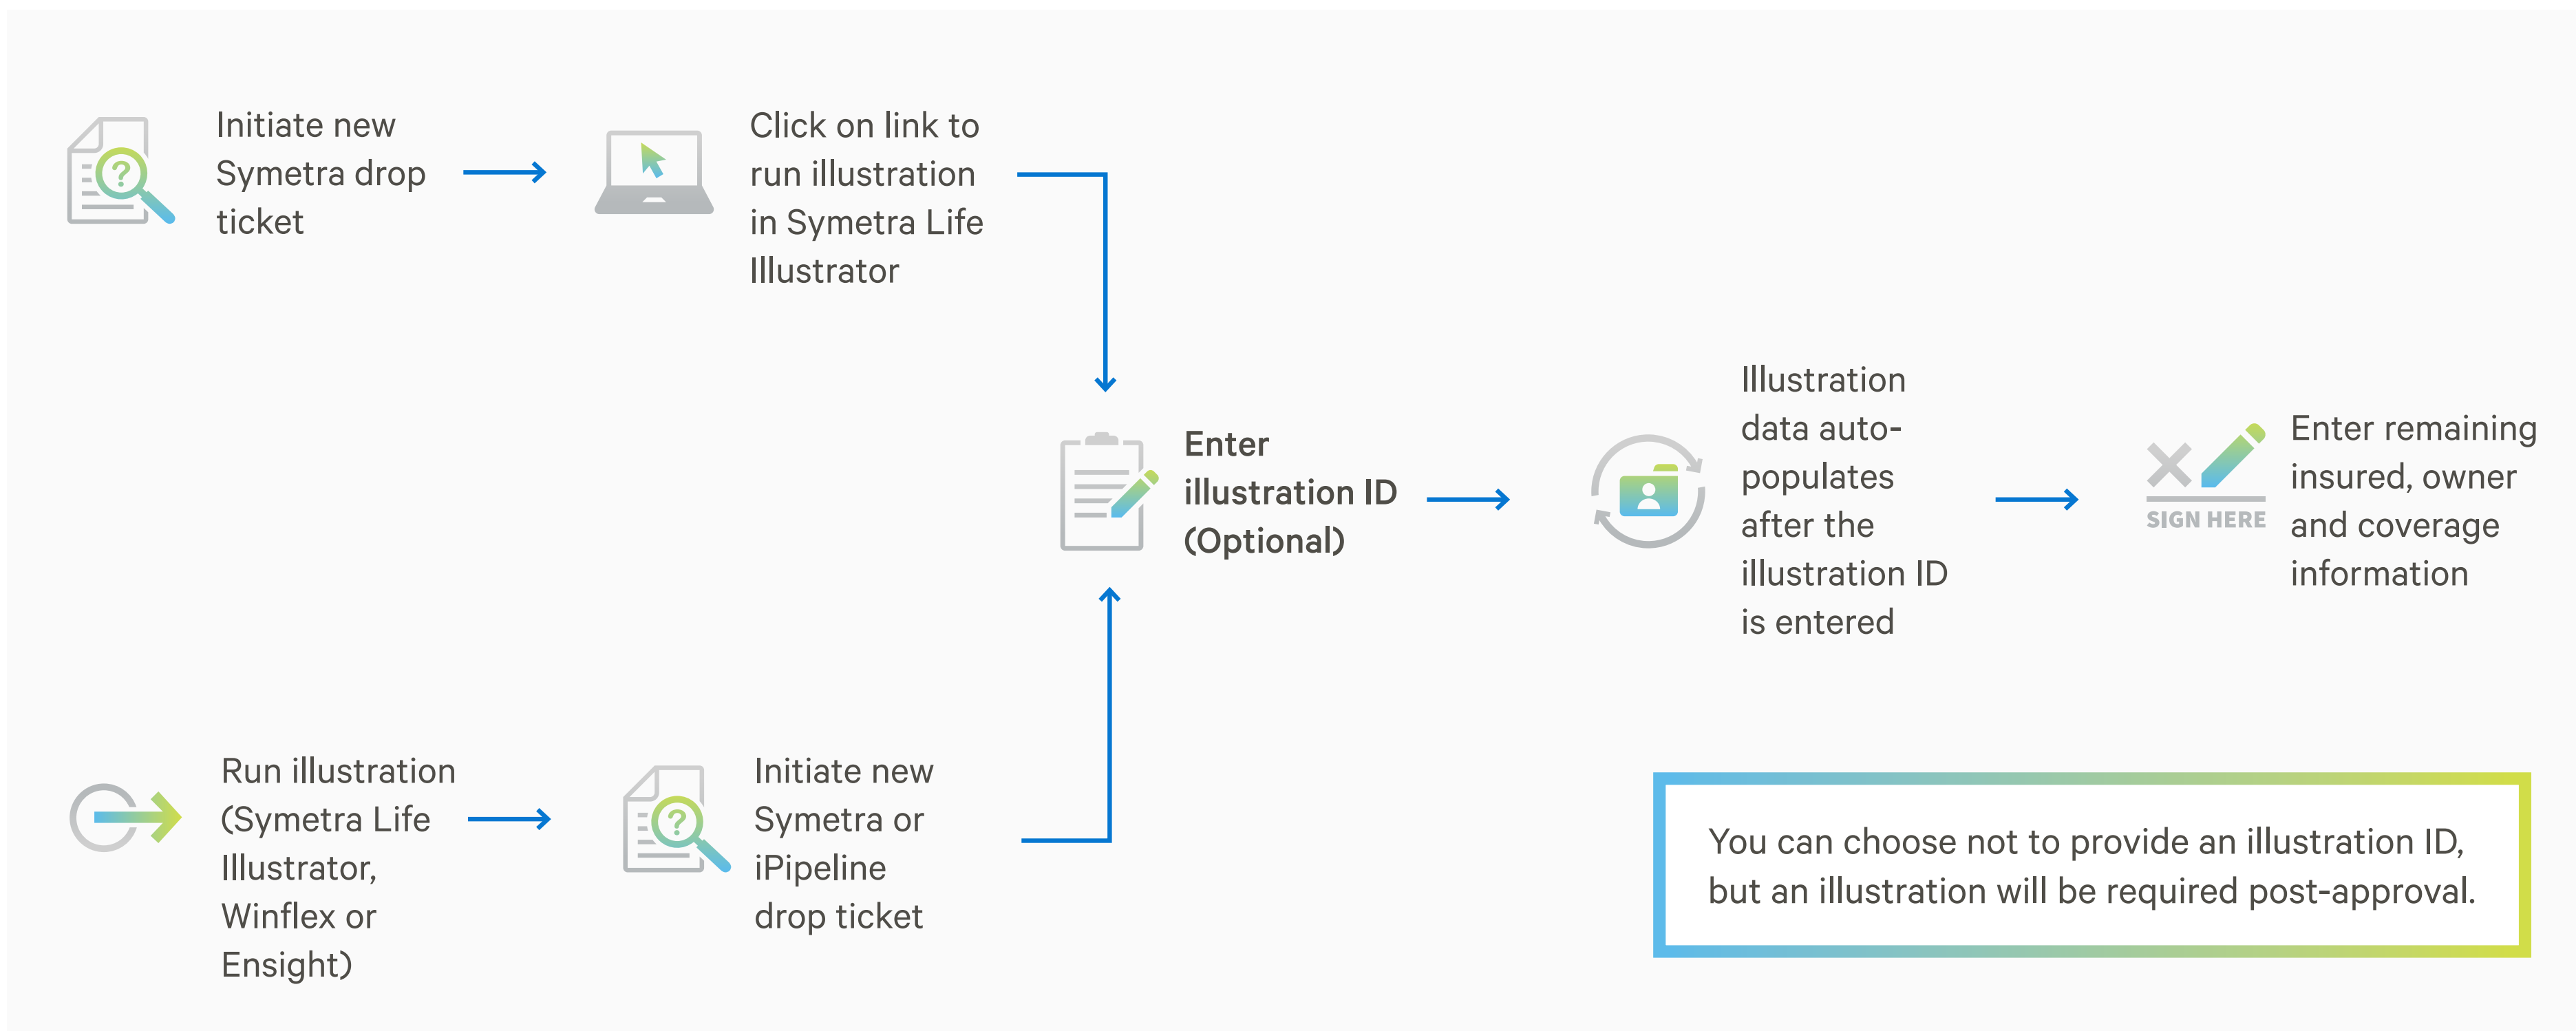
Initiate new Symetra drop ticket

Click on link to run illustration in Symetra Life Illustrator

Enter illustration ID (Optional)

Illustration data auto-populates after the illustration ID is entered

SIGN HERE

Enter remaining insured, owner and coverage information

Run illustration (Symetra Life Illustrator, Winflex or Ensight)

Initiate new Symetra or iPipeline drop ticket

You can choose not to provide an illustration ID, but an illustration will be required post-approval.